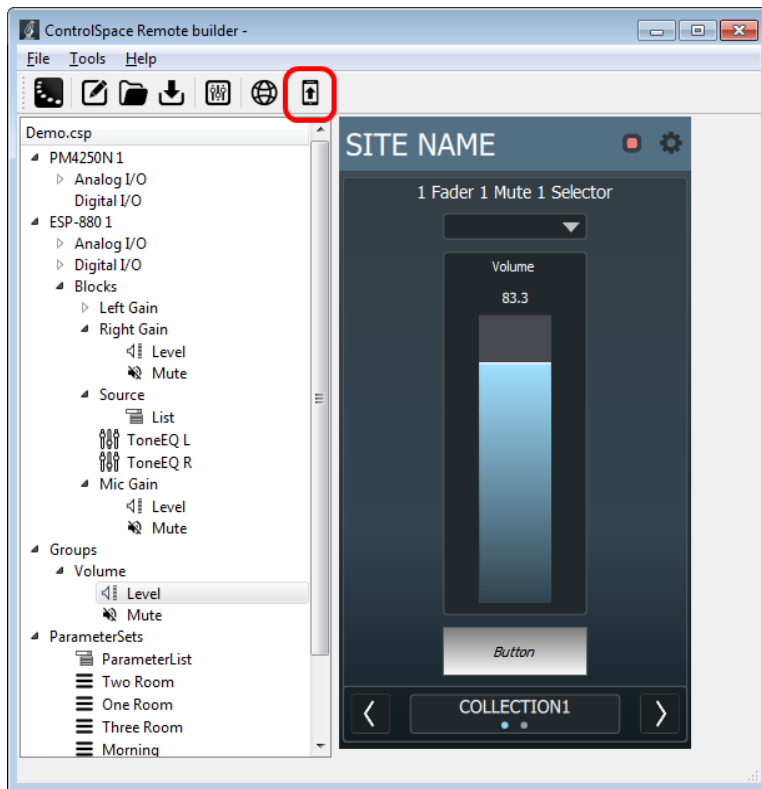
ControlSpace Remote builder -

File Tools Help

Demo.csp
PM4250N 1
Analog I/O
Digital I/O
ESP-880 1
Analog I/O
Digital I/O
Blocks
Left Gain
Right Gain
Level
Mute
Source
List
ToneEQ L
ToneEQ R
Mic Gain
Level
Mute
Groups
Volume
Level
Mute
ParameterSets
ParameterList
Two Room
One Room
Three Room
Morning

SITE NAME

1 Fader 1 Mute 1 Selector

Volume

83.3

Button

COLLECTION1